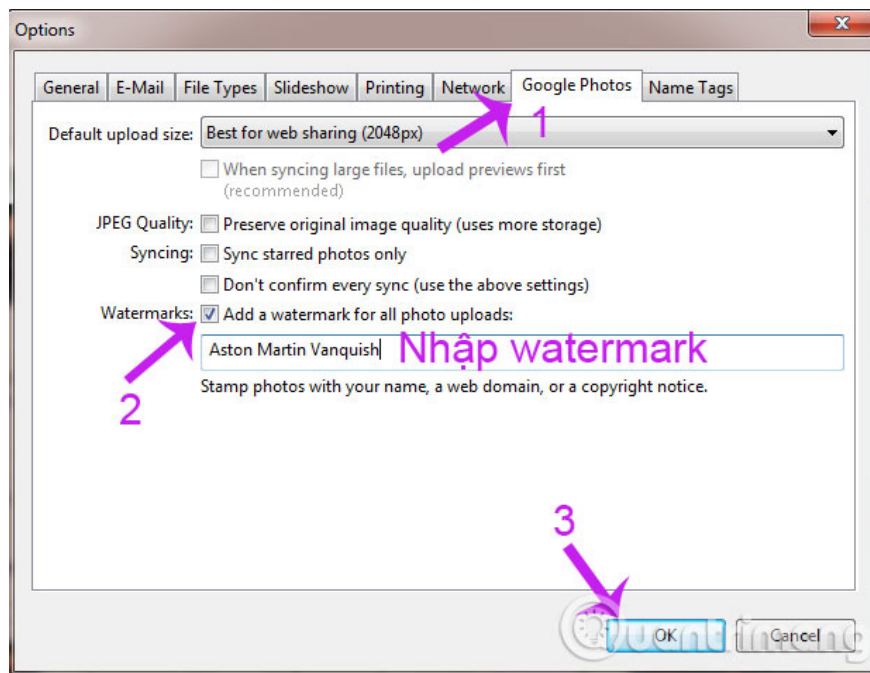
Options

General | E-Mail | File Types | Slideshow | Printing | Network | Google Photos | Name Tags

1

Default upload size: Best for web sharing (2048px)

When syncing large files, upload previews first (recommended)

JPEG Quality: Preserve original image quality (uses more storage)

Syncing: Sync starred photos only

Don't confirm every sync (use the above settings)

Watermarks: Add a watermark for all photo uploads:

Aston Martin Vanquish

Nhập watermark

2

Stamp photos with your name, a web domain, or a copyright notice.

3

Quantrimang

OK

Cancel